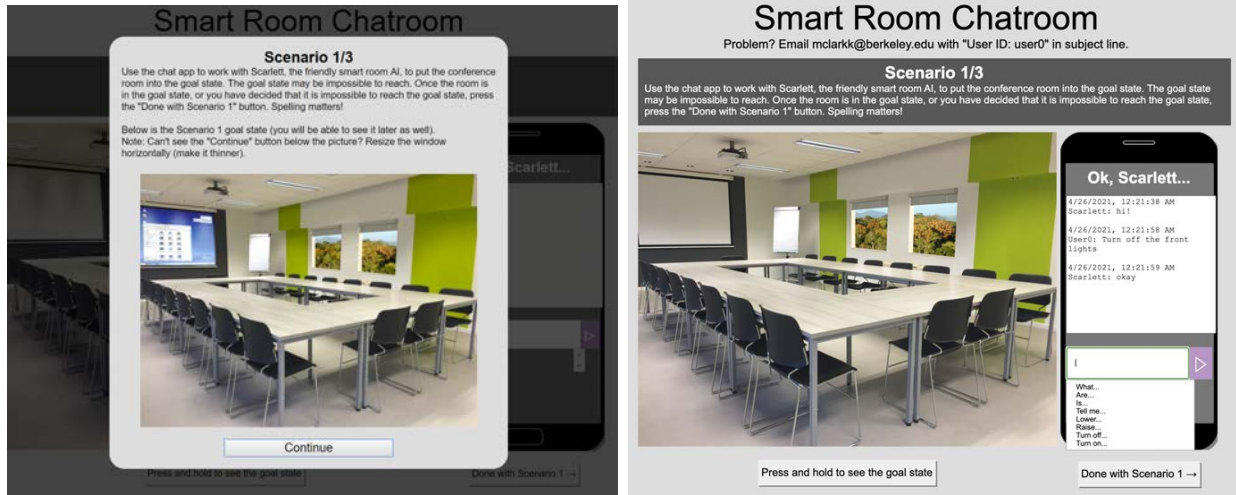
Smart Room Chatroom

Scenario 1/3

Use the chat app to work with Scarlett, the friendly smart room AI, to put the conference room into the goal state. The goal state may be impossible to reach. Once the room is in the goal state, or you have decided that it is impossible to reach the goal state, press the "Done with Scenario 1" button. Spelling matters!

Below is the Scenario 1 goal state (you will be able to see it later as well).
Note: Can't see the "Continue" button below the picture? Resize the window horizontally (make it thinner).

Continue

Scarlett...

Press and hold to see the goal state

Done with Scenario 1 →

Smart Room Chatroom

Problem? Email mclarkk@berkeley.edu with "User ID: user0" in subject line.

Scenario 1/3

Use the chat app to work with Scarlett, the friendly smart room AI, to put the conference room into the goal state. The goal state may be impossible to reach. Once the room is in the goal state, or you have decided that it is impossible to reach the goal state, press the "Done with Scenario 1" button. Spelling matters!

Ok, Scarlett...

4/26/2021, 12:21:38 AM
Scarlett: hi!

4/26/2021, 12:21:58 AM
User0: Turn off the front lights

4/26/2021, 12:21:59 AM
Scarlett: okay

I

What...
Are...
Is...
Tell me...
Lower...
Raise...
Turn off...
Turn on...

Press and hold to see the goal state

Done with Scenario 1 →